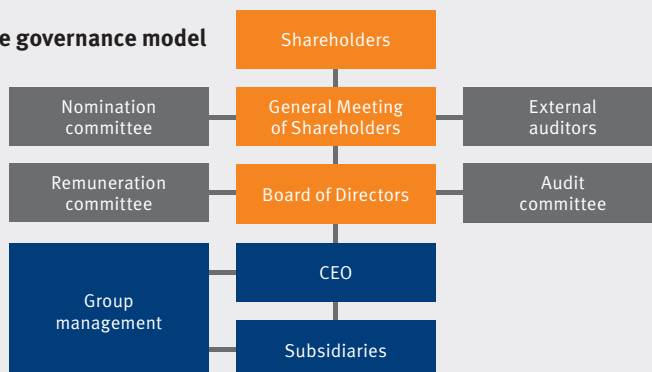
e governance model

Shareholders

Nomination committee

General Meeting of Shareholders

External auditors

Remuneration committee

Board of Directors

Audit committee

CEO

Group management

Subsidiaries